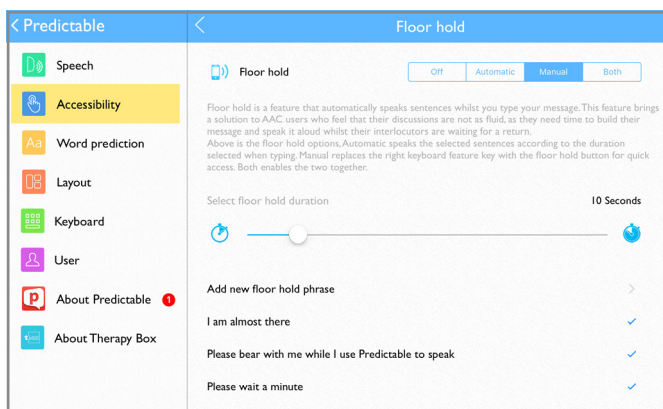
< Predictable

Speech

Accessibility

Word prediction

Layout

Keyboard

User

About Predictable 1

About Therapy Box

<

Floor hold

Floor hold

Off | Automatic | Manual | Both

Floor hold is a feature that automatically speaks sentences whilst you type your message. This feature brings a solution to AAC users who feel that their discussions are not as fluid, as they need time to build their message and speak it aloud whilst their interlocutors are waiting for a return.
Above is the floor hold options, Automatic speaks the selected sentences according to the duration selected when typing. Manual replaces the right keyboard feature key with the floor hold button for quick access. Both enables the two together.

Select floor hold duration

10 Seconds

Add new floor hold phrase

I am almost there

Please bear with me while I use Predictable to speak

Please wait a minute